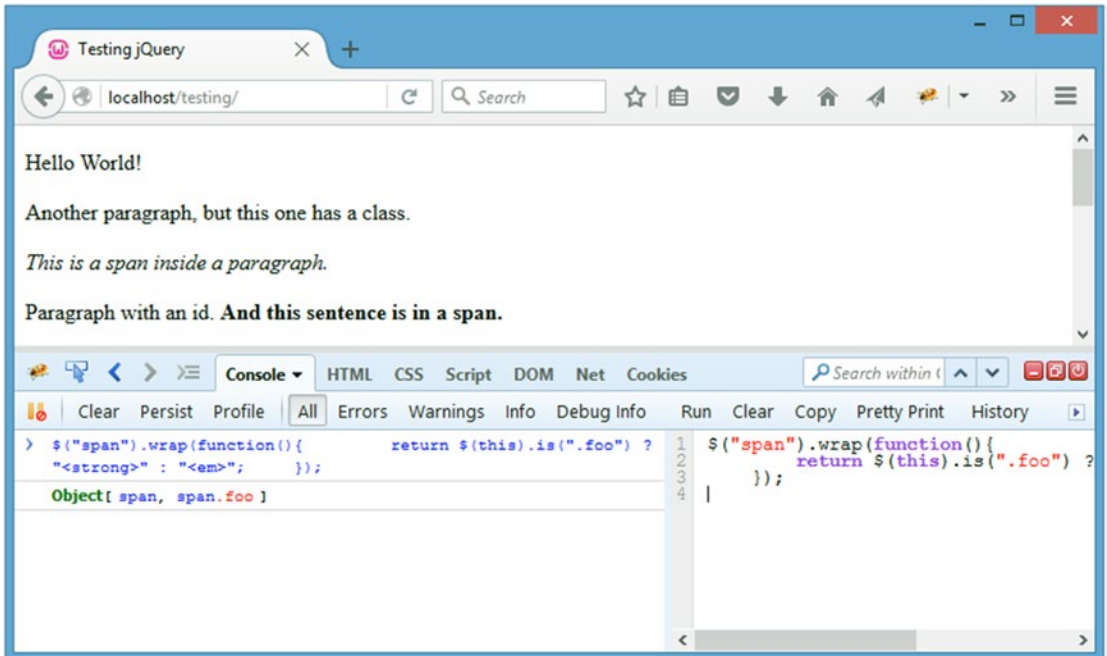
Testing jQuery

localhost/testing/

Search

Hello World!

Another paragraph, but this one has a class.

*This is a span inside a paragraph.*

Paragraph with an id. **And this sentence is in a span.**

Console ▾ HTML CSS Script DOM Net Cookies

Search within (

Clear Persist Profile All Errors Warnings Info Debug Info

Run Clear Copy Pretty Print History

> $("span").wrap(function(){ return $(this).is(".foo") ? "<strong>" : "<em>"; });

Object[ span, span.foo ]

1 $("span").wrap(function(){
2 return $(this).is(".foo") ?
3 });
4